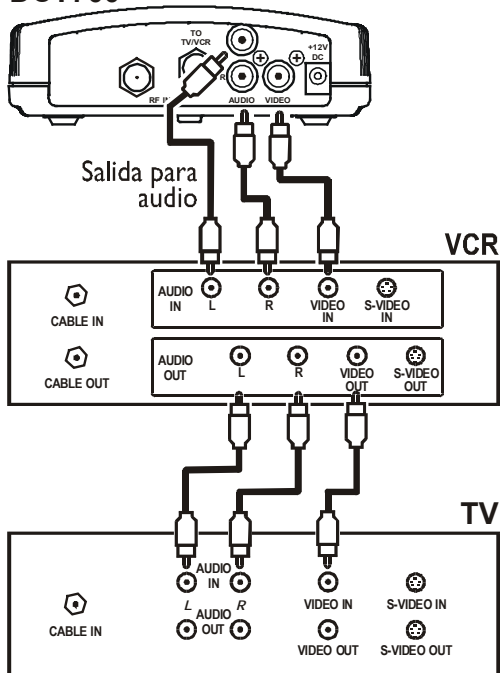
TO TV/VCR

+12V DC

RF IN

R

AUDIO

VIDEO

Salida para audio

VCR

CABLE IN

AUDIO IN

L

R

VIDEO IN

S-VIDEO IN

CABLE OUT

AUDIO OUT

L

R

VIDEO OUT

S-VIDEO OUT

TV

CABLE IN

AUDIO IN

L

R

AUDIO OUT

VIDEO IN

S-VIDEO IN

VIDEO OUT

S-VIDEO OUT